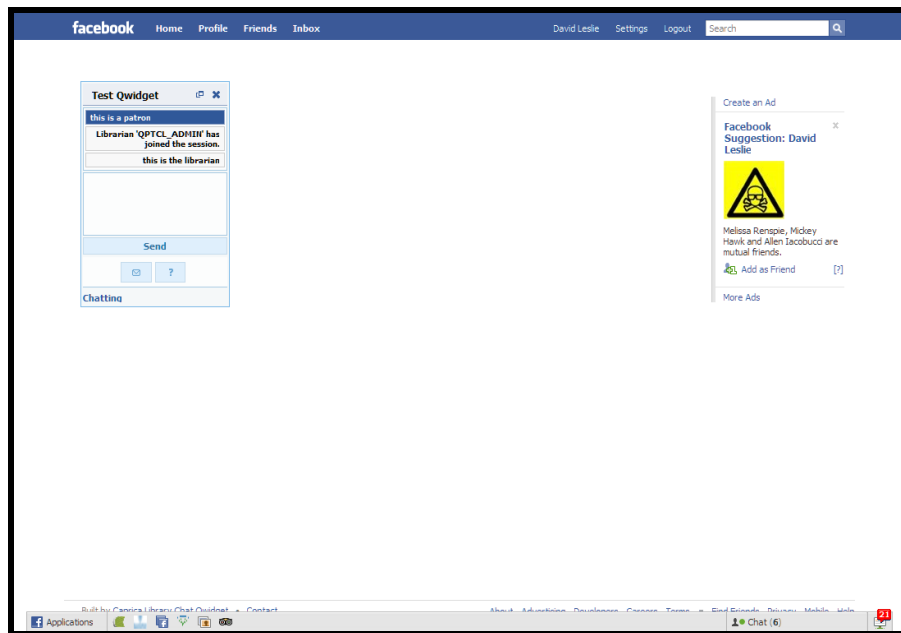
facebook Home Profile Friends Inbox David Leslie Settings Logout Search

Test Qwidget

this is a patron

Librarian 'QPTCL_ADMIN' has joined the session.

this is the librarian

Send

?

Chatting

Create an Ad

Facebook Suggestion: David Leslie

Melissa Renspie, Mickey Hawk and Allen Iacobucci are mutual friends.

Add as Friend [?]

More Ads

Built by Caprica Library Chat Qwidget • Contact

About Advertising Developers Careers Terms • Find Friends Privacy Mobile Help

Applications

Chat (6)

21